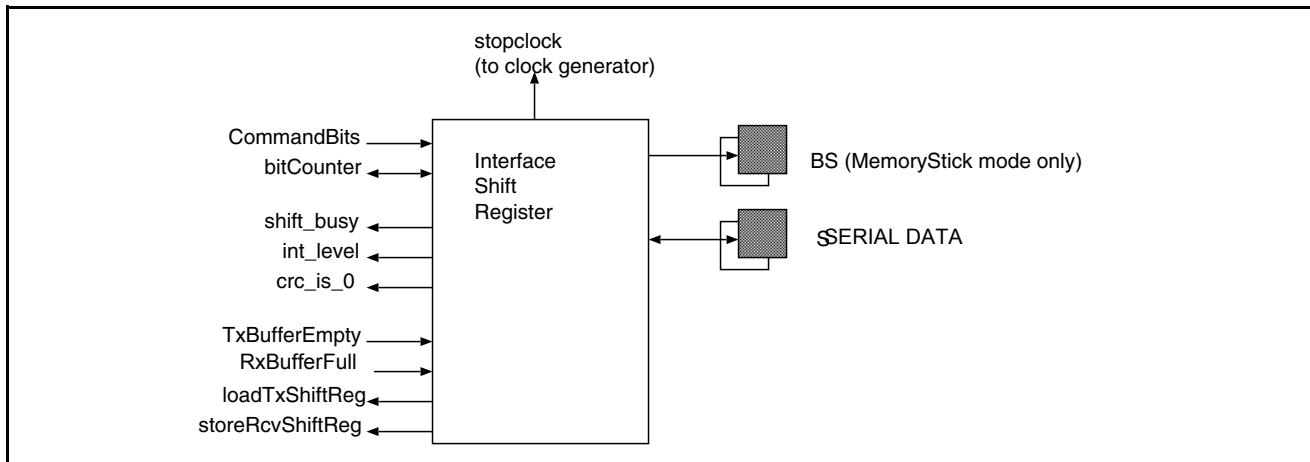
stopclock
(to clock generator)

CommandBits
bitCounter
shift_busy
int_level
crc_is_0
TxBufferEmpty
RxBufferFull
loadTxShiftReg
storeRcvShiftReg

Interface
Shift
Register

BS (MemoryStick mode only)

SSERIAL DATA